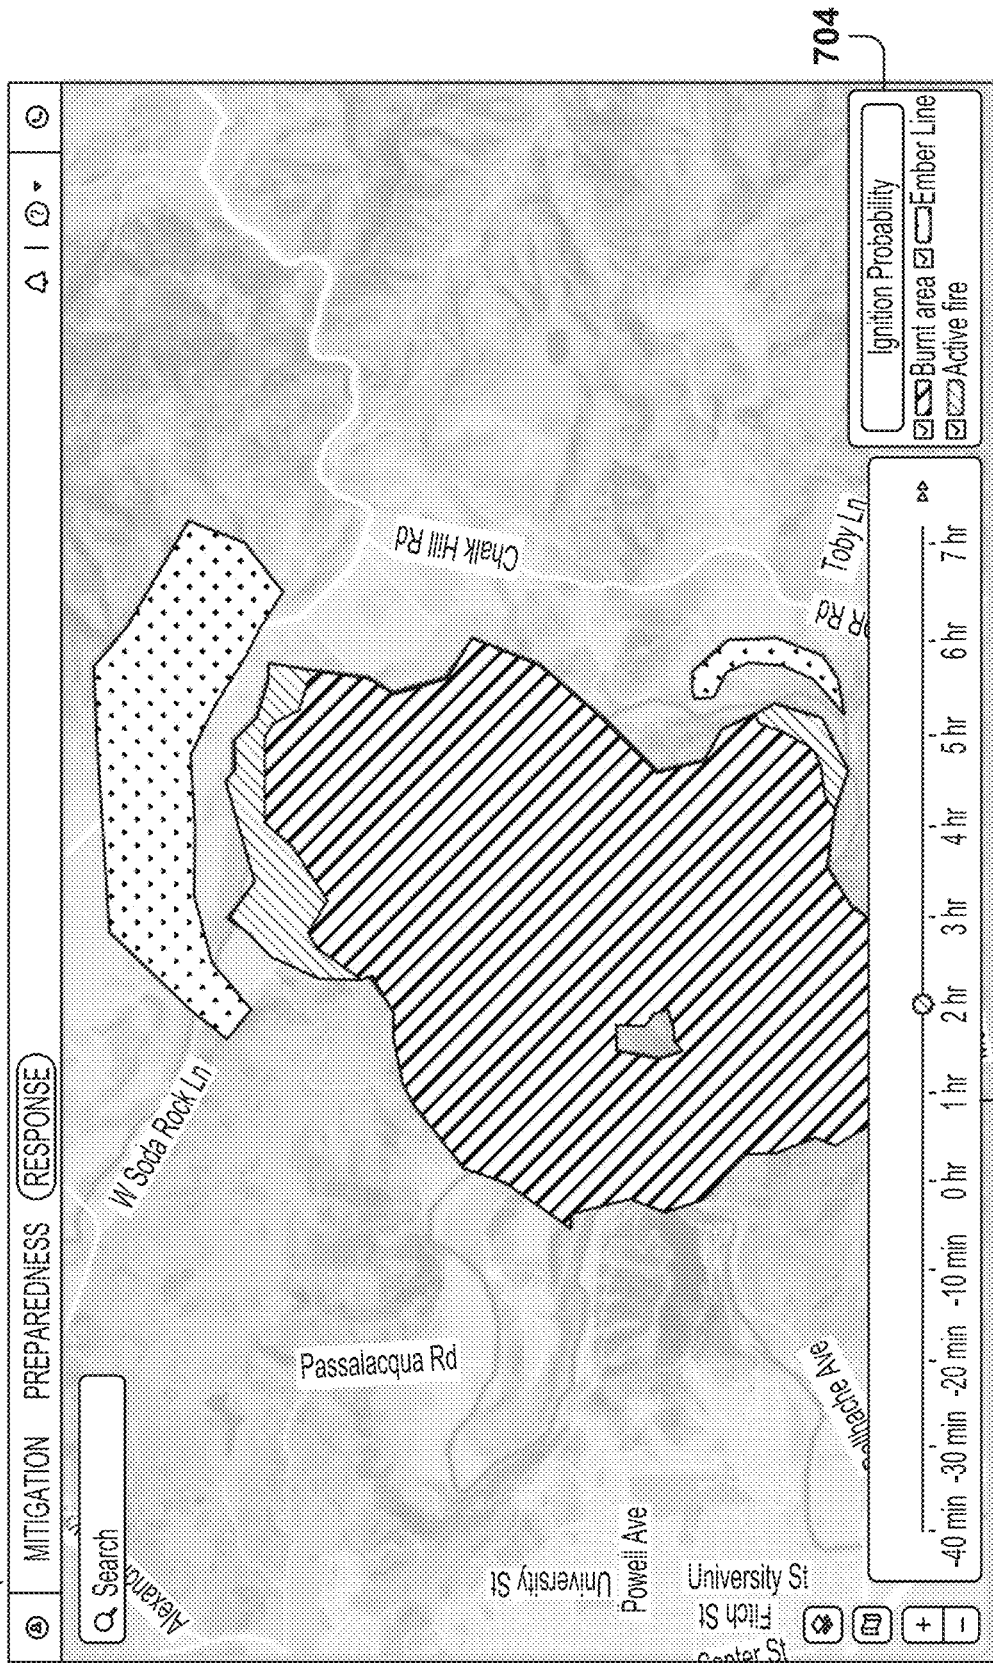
704

MITIGATION PREPAREDNESS RESPONSE

Search

Alexander

W Soda Rock Ln

Passalacqua Rd

Chalk Hill Rd

Toby Ln

R Rd

University St

Powell Ave

University St

Fitch St

Center St

Ave

Ignition Probability

Burnt area Ember Line

Active fire

-40 min -30 min -20 min -10 min 0 hr 1 hr 2 hr 3 hr 4 hr 5 hr 6 hr 7 hr

+

-